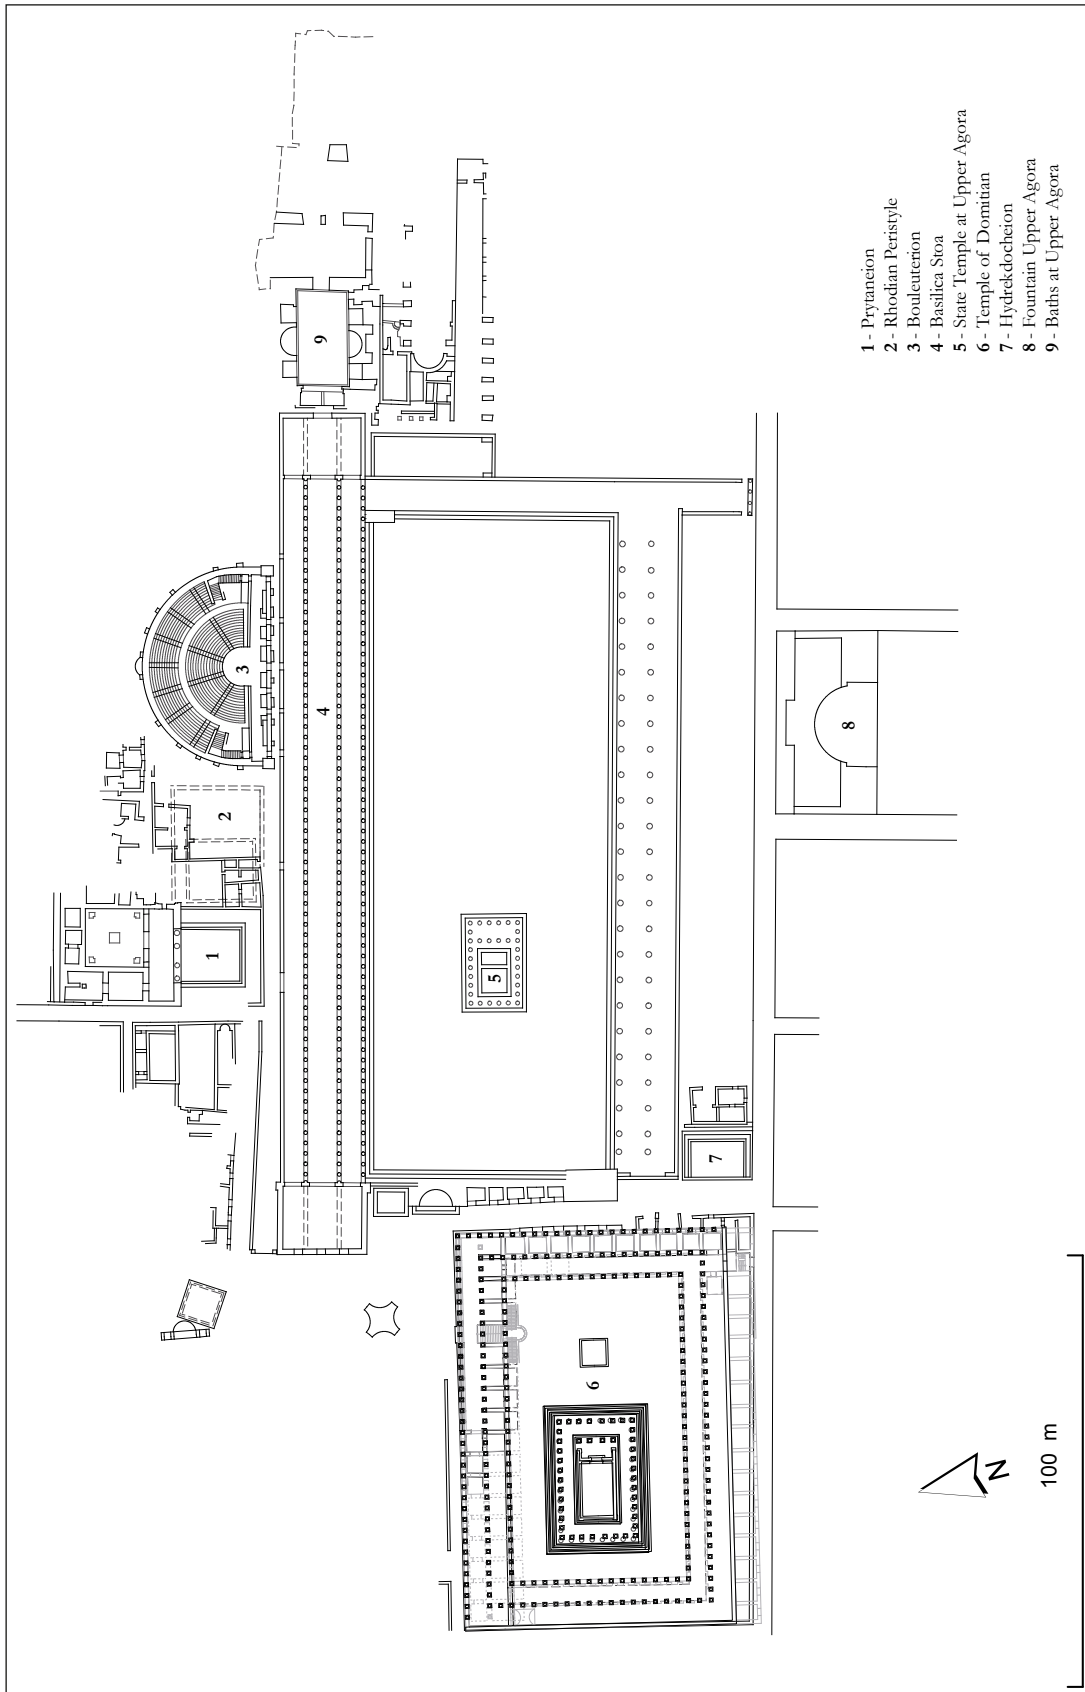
1 - Prytaneion
2 - Rhodian Peristyle
3 - Bouleuterion
4 - Basilica Stoa
5 - State Temple at Upper Agora
6 - Temple of Domitian
7 - Hydrekdocheion
8 - Fountain Upper Agora
9 - Baths at Upper Agora

1
2
3
4
5
6
7
8
9

N

100 m